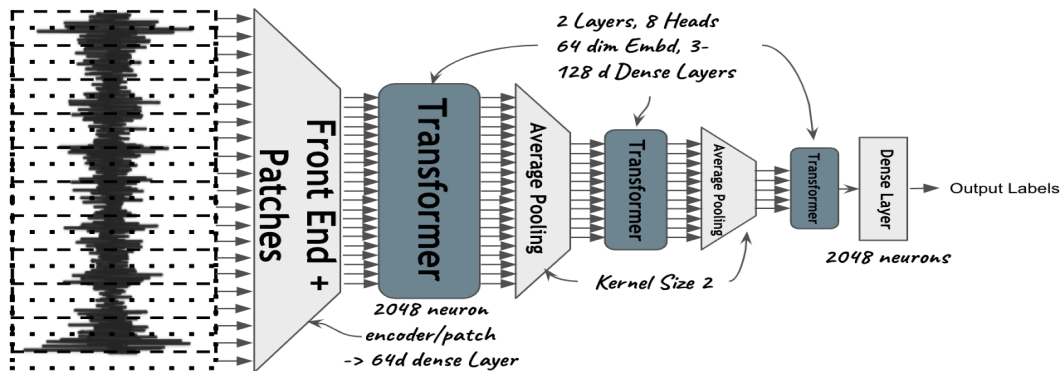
2 Layers, 8 Heads 64 dim Embd, 3-128 d Dense Layers

Front End + Patches

Transformer

Average Pooling

Transformer

Average Pooling

Transformer

Dense Layer

Output Labels

2048 neurons

Kernel Size 2

2048 neuron encoder/patch -> 64d dense Layer